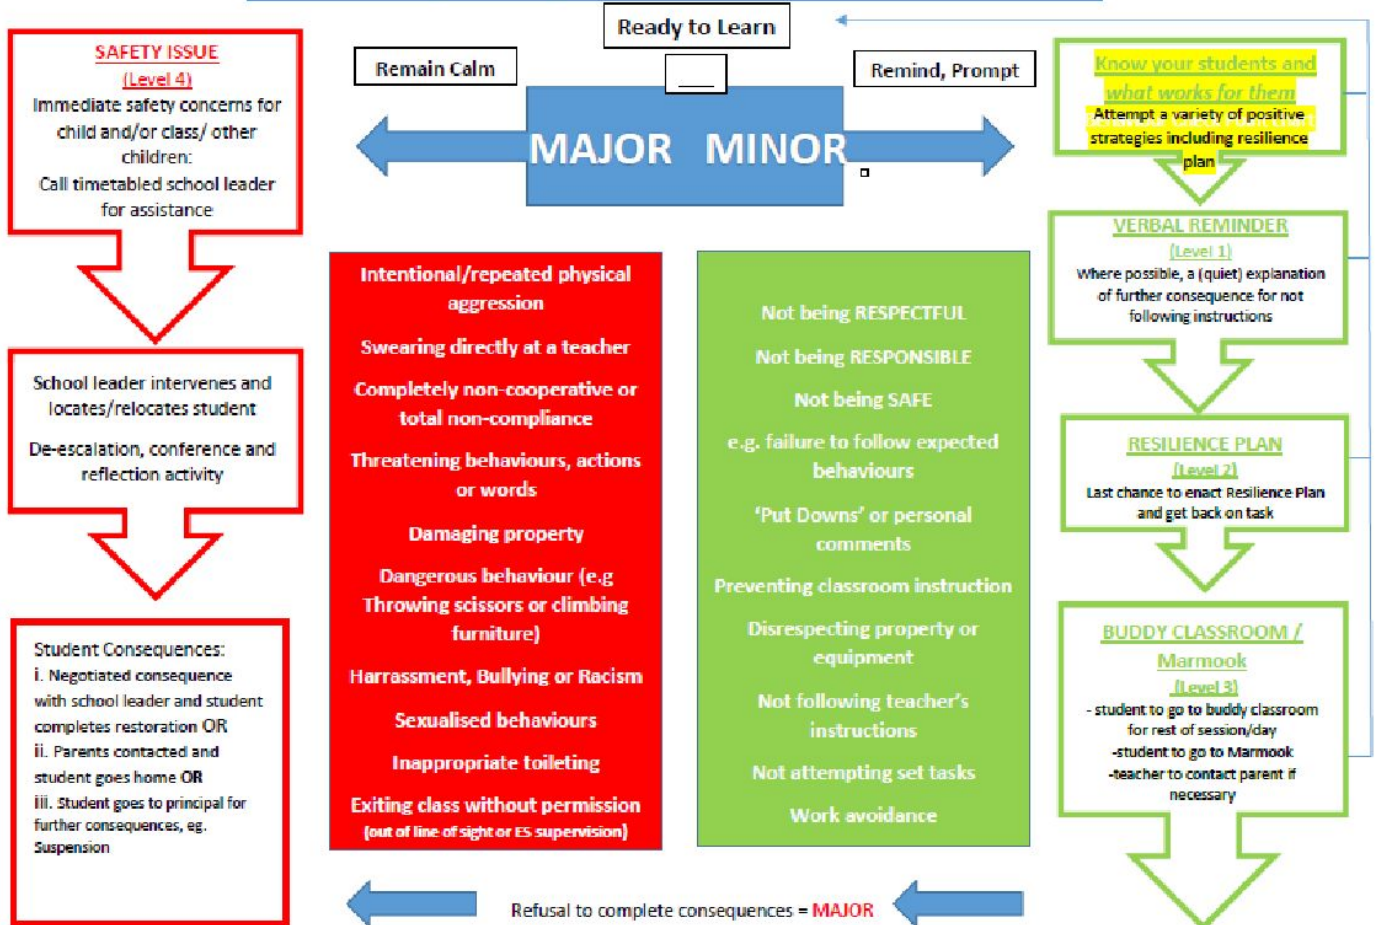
SAFETY ISSUE
(Level 4)
Immediate safety concerns for child and/or class/ other children:
Call timetabled school leader for assistance

Ready to Learn

Remain Calm

Remind, Prompt

MAJOR MINOR

Know your students and what works for them
Attempt a variety of positive strategies including resilience plan

School leader intervenes and locates/relocates student

De-escalation, conference and reflection activity

Intentional/repeated physical aggression

Swearing directly at a teacher

Completely non-cooperative or total non-compliance

Threatening behaviours, actions or words

Damaging property

Dangerous behaviour (e.g Throwing scissors or climbing furniture)

Harrassment, Bullying or Racism

Sexualised behaviours

Inappropriate toileting

Exiting class without permission
(out of line of sight or ES supervision)

Not being RESPECTFUL

Not being RESPONSIBLE

Not being SAFE

e.g. failure to follow expected behaviours

'Put Downs' or personal comments

Preventing classroom instruction

Disrespecting property or equipment

Not following teacher's instructions

Not attempting set tasks

Work avoidance

VERBAL REMINDER
(Level 1)
Where possible, a (quiet) explanation of further consequence for not following instructions

RESILIENCE PLAN
(Level 2)
Last chance to enact Resilience Plan and get back on task

BUDDY CLASSROOM / Marmook
(Level 3)
- student to go to buddy classroom for rest of session/day
-student to go to Marmook
-teacher to contact parent if necessary

Student Consequences:
i. Negotiated consequence with school leader and student completes restoration OR
ii. Parents contacted and student goes home OR
iii. Student goes to principal for further consequences, eg. Suspension

Refusal to complete consequences = MAJOR